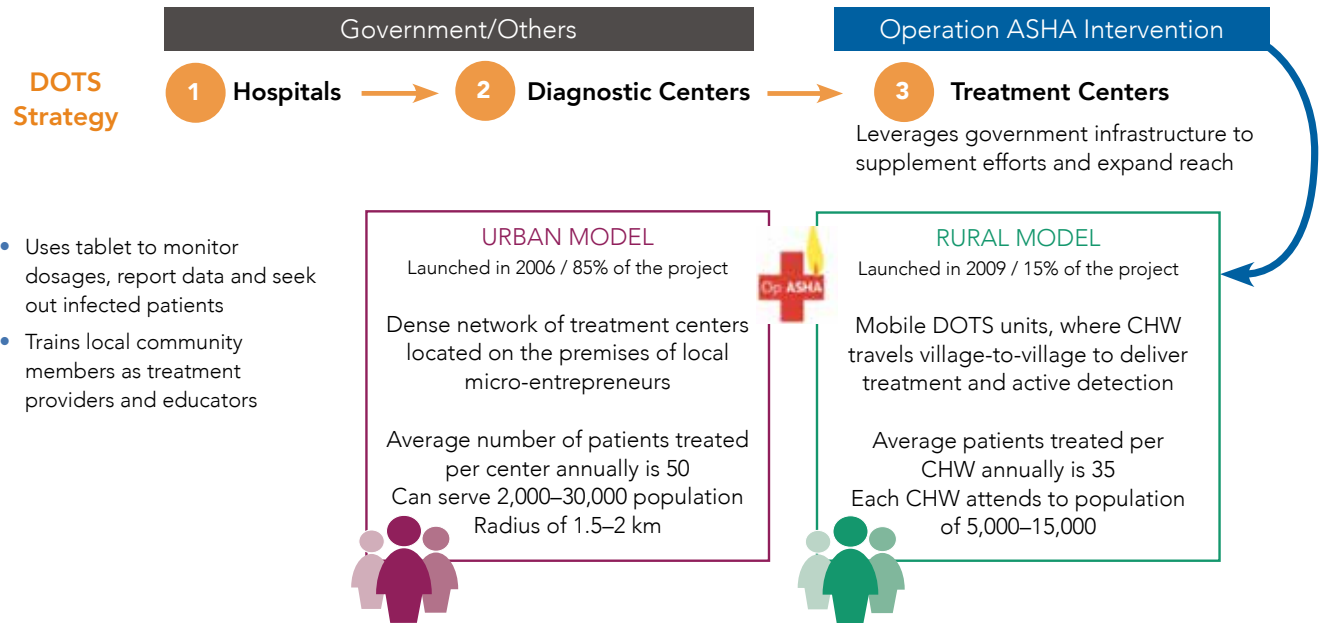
Government/Others

Operation ASHA Intervention

DOTS Strategy

1 Hospitals

2 Diagnostic Centers

3 Treatment Centers

Leverages government infrastructure to supplement efforts and expand reach

• Uses tablet to monitor dosages, report data and seek out infected patients
• Trains local community members as treatment providers and educators

URBAN MODEL
Launched in 2006 / 85% of the project

Dense network of treatment centers located on the premises of local micro-entrepreneurs

Average number of patients treated per center annually is 50
Can serve 2,000–30,000 population
Radius of 1.5–2 km

Op ASHA

RURAL MODEL
Launched in 2009 / 15% of the project

Mobile DOTS units, where CHW travels village-to-village to deliver treatment and active detection

Average patients treated per CHW annually is 35
Each CHW attends to population of 5,000–15,000